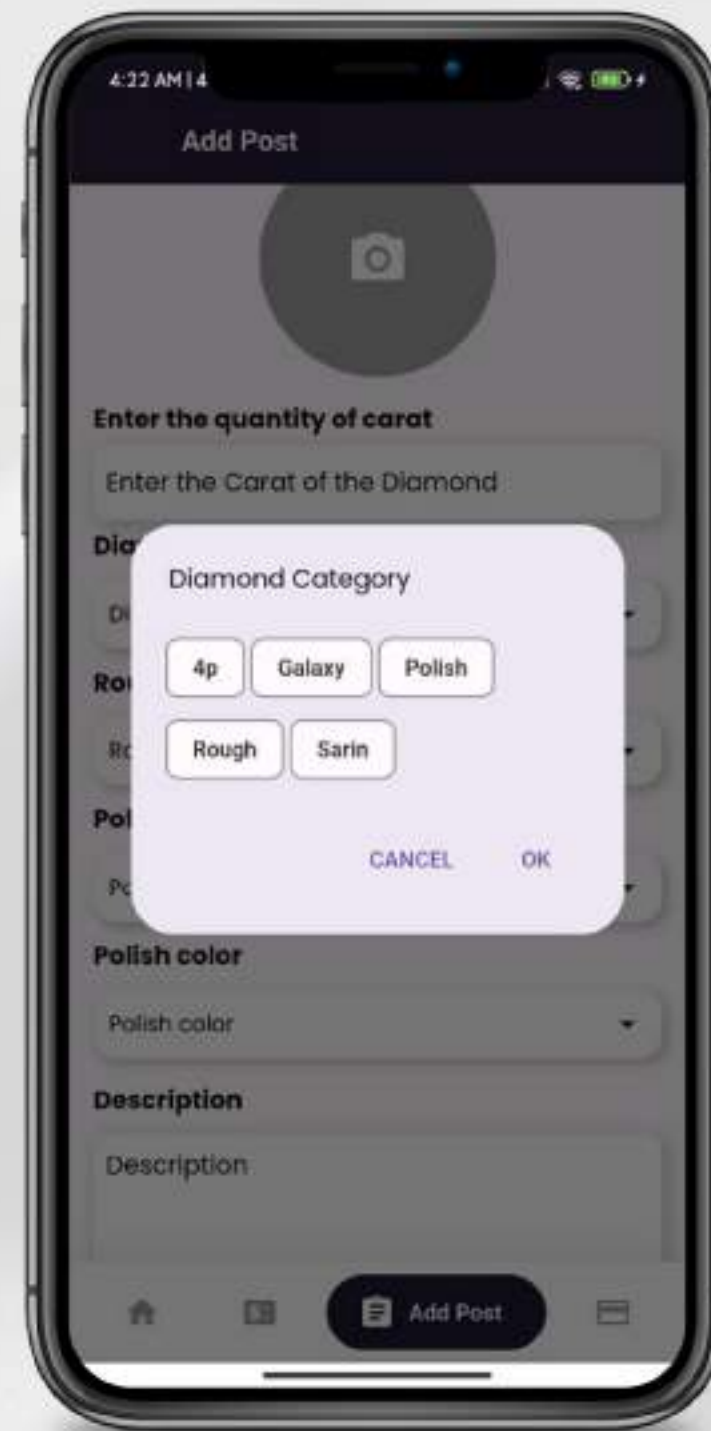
4:22 AM | 4

Add Post

Enter the quantity of carat

Enter the Carat of the Diamond

Dia

Di

Ro

Ro

Pol

Po

Diamond Category

4p

Galaxy

Polish

Rough

Sarin

CANCEL

OK

Polish color

Polish color

Description

Description

Add Post